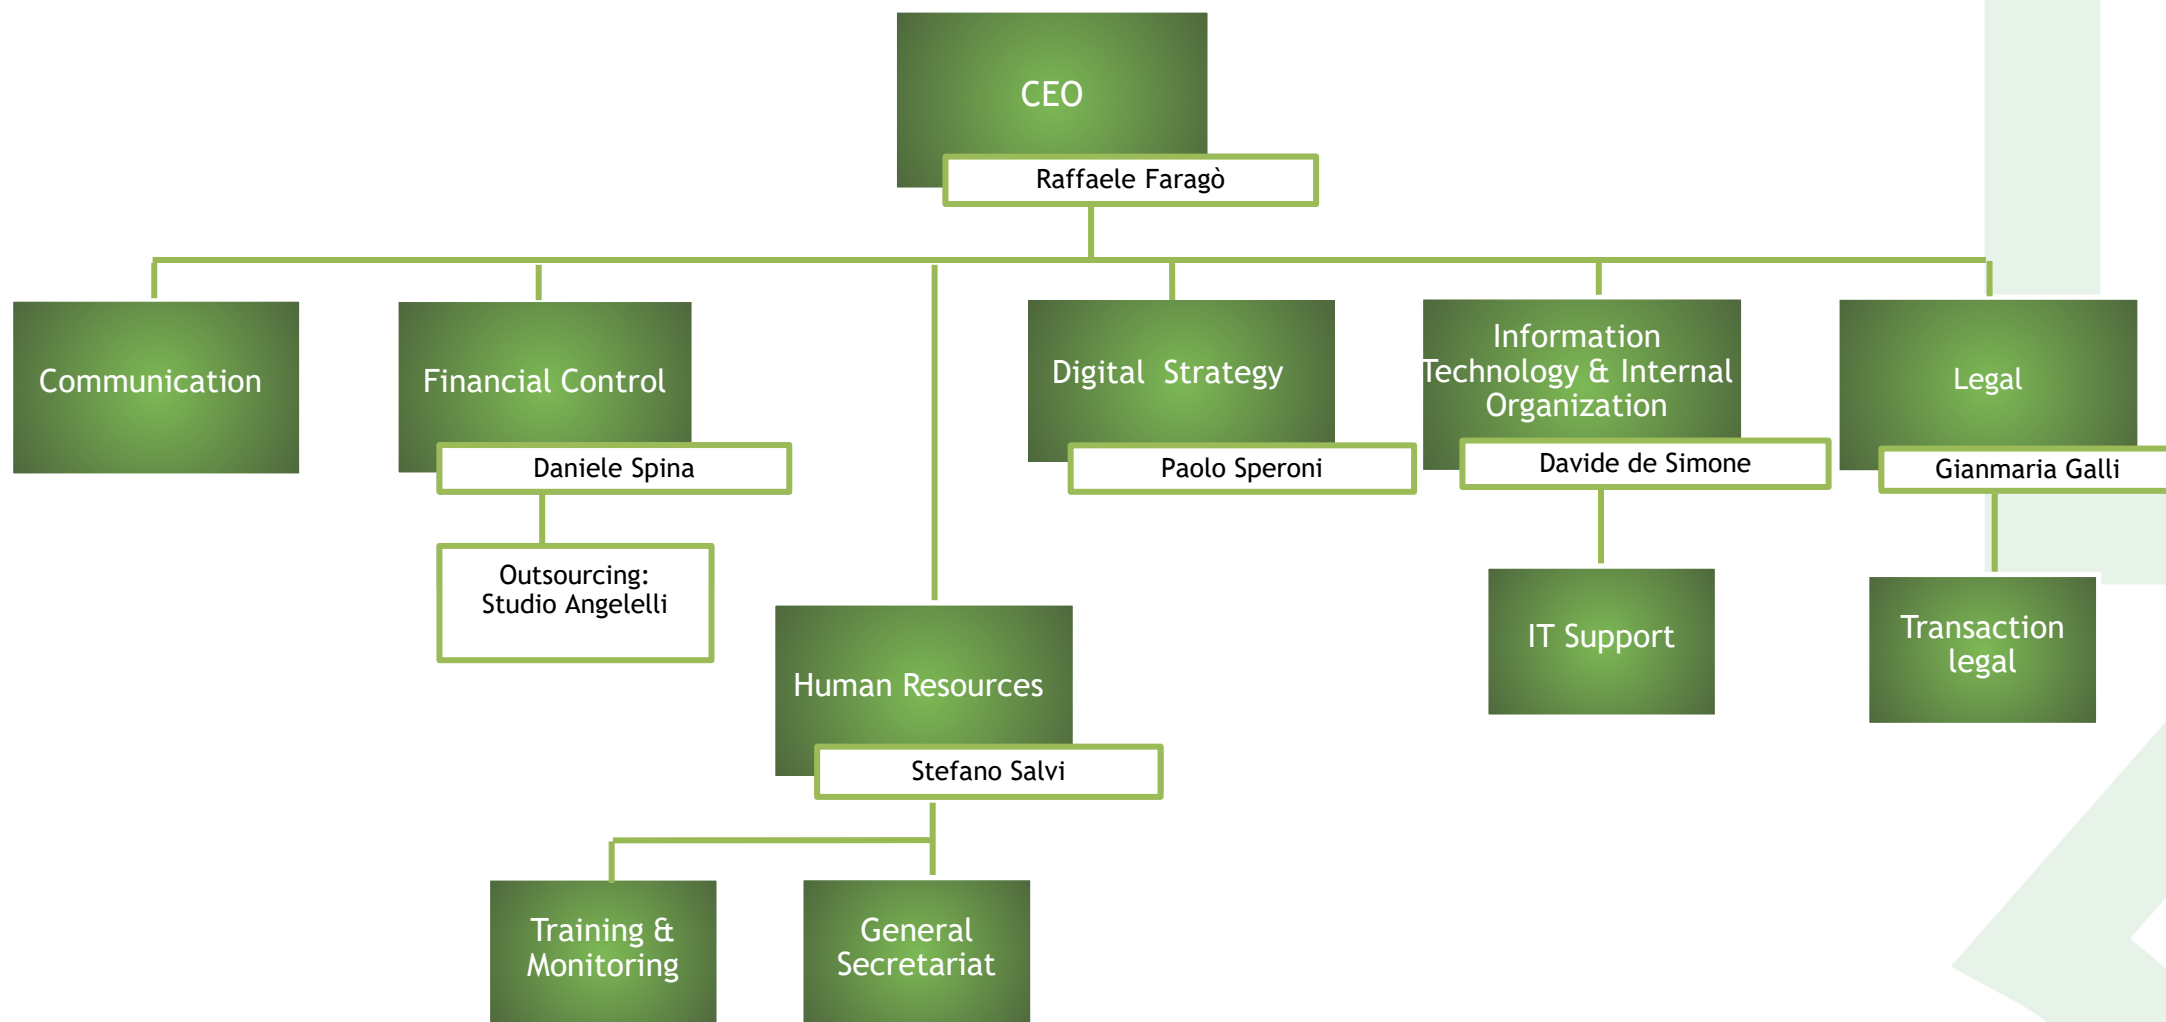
CEO

Raffaele Faragò

Communication

Financial Control

Daniele Spina

Outsourcing: Studio Angelelli

Human Resources

Stefano Salvi

Training & Monitoring

General Secretariat

Digital Strategy

Paolo Speroni

Information Technology & Internal Organization

Davide de Simone

IT Support

Legal

Gianmaria Galli

Transaction legal